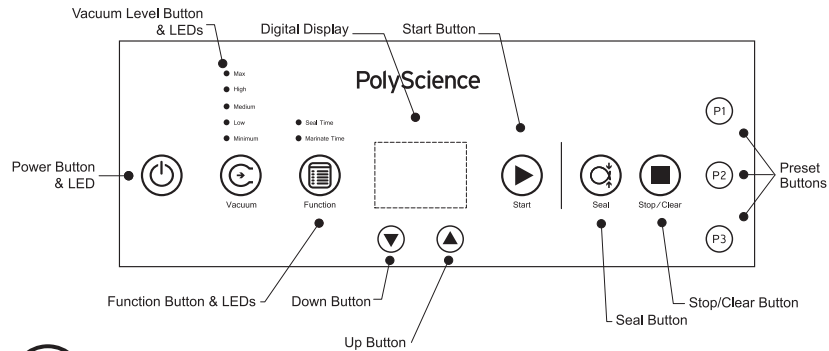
Vacuum Level Button & LEDs

Digital Display

Start Button

Max
High
Medium
Low
Minimum

Seal Time
Marinate Time

PolyScience

Power Button & LED

Vacuum

Function

Start

Seal

Stop/Clear

P1

P2

P3

Preset Buttons

Function Button & LEDs

Down Button

Up Button

Seal Button

Stop/Clear Button